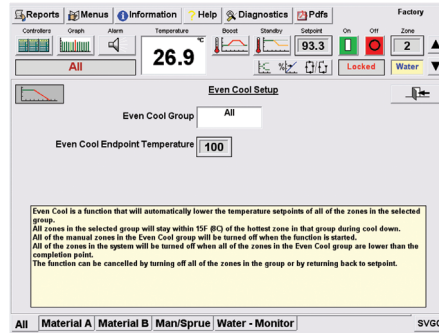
Reports Menus Information Help Diagnostics Pdfs Factory

Controllers Graph Alarm Temperature Boost Standby Setpoint On Off Zone

26.9 °F

93.3

2

All

Locked Water

Even Cool Setup

Even Cool Group All

Even Cool Endpoint Temperature 100

Even Cool is a function that will automatically lower the temperature setpoints of all of the zones in the selected group.
All zones in the selected group will stay within 15F (8C) of the hottest zone in that group during cool down.
All of the manual zones in the Even Cool group will be turned off when the function is started.
All of the zones in the system will be turned off when all of the zones in the Even Cool group are lower than the completion point.
The function can be cancelled by turning off all of the zones in the group or by returning back to setpoint.

All Material A Material B Man/Sprue Water - Monitor SVG